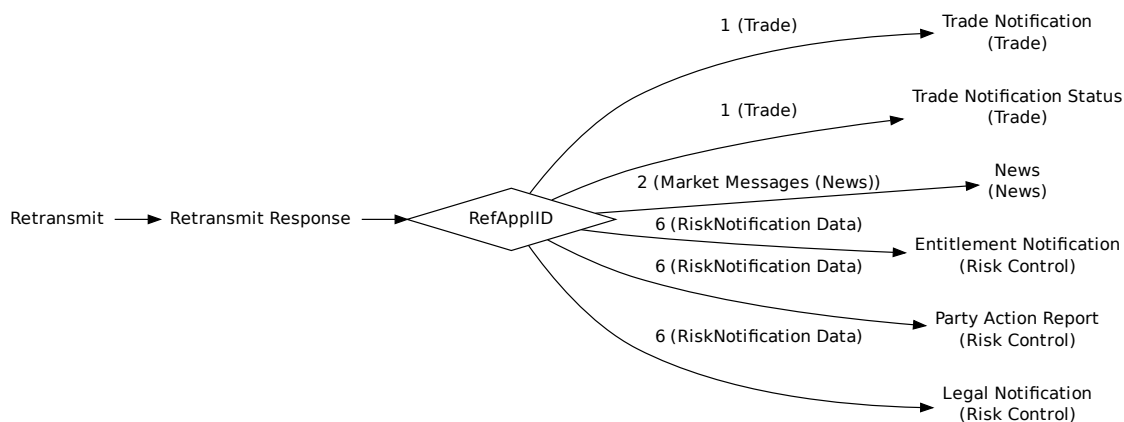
Retransmit

Retransmit Response

RefApplID

1 (Trade)

Trade Notification
(Trade)

1 (Trade)

Trade Notification Status
(Trade)

2 (Market Messages (News))

News
(News)

6 (RiskNotification Data)

Entitlement Notification
(Risk Control)

6 (RiskNotification Data)

Party Action Report
(Risk Control)

6 (RiskNotification Data)

Legal Notification
(Risk Control)